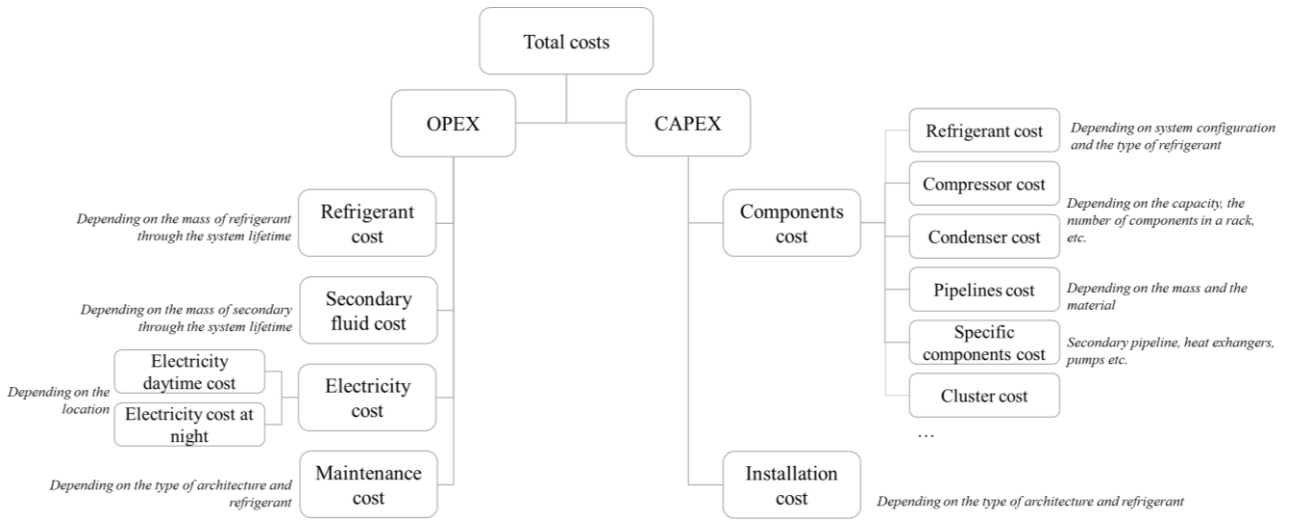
Total costs

OPEX

CAPEX

Depending on the mass of refrigerant through the system lifetime

Refrigerant cost

Depending on the mass of secondary through the system lifetime

Secondary fluid cost

Depending on the location

Electricity daytime cost

Electricity cost at night

Electricity cost

Depending on the type of architecture and refrigerant

Maintenance cost

Components cost

Refrigerant cost

Depending on system configuration and the type of refrigerant

Compressor cost

Depending on the capacity, the number of components in a rack, etc.

Condenser cost

Pipelines cost

Depending on the mass and the material

Specific components cost

Secondary pipeline, heat exchangers, pumps etc.

Cluster cost

…

Installation cost

Depending on the type of architecture and refrigerant